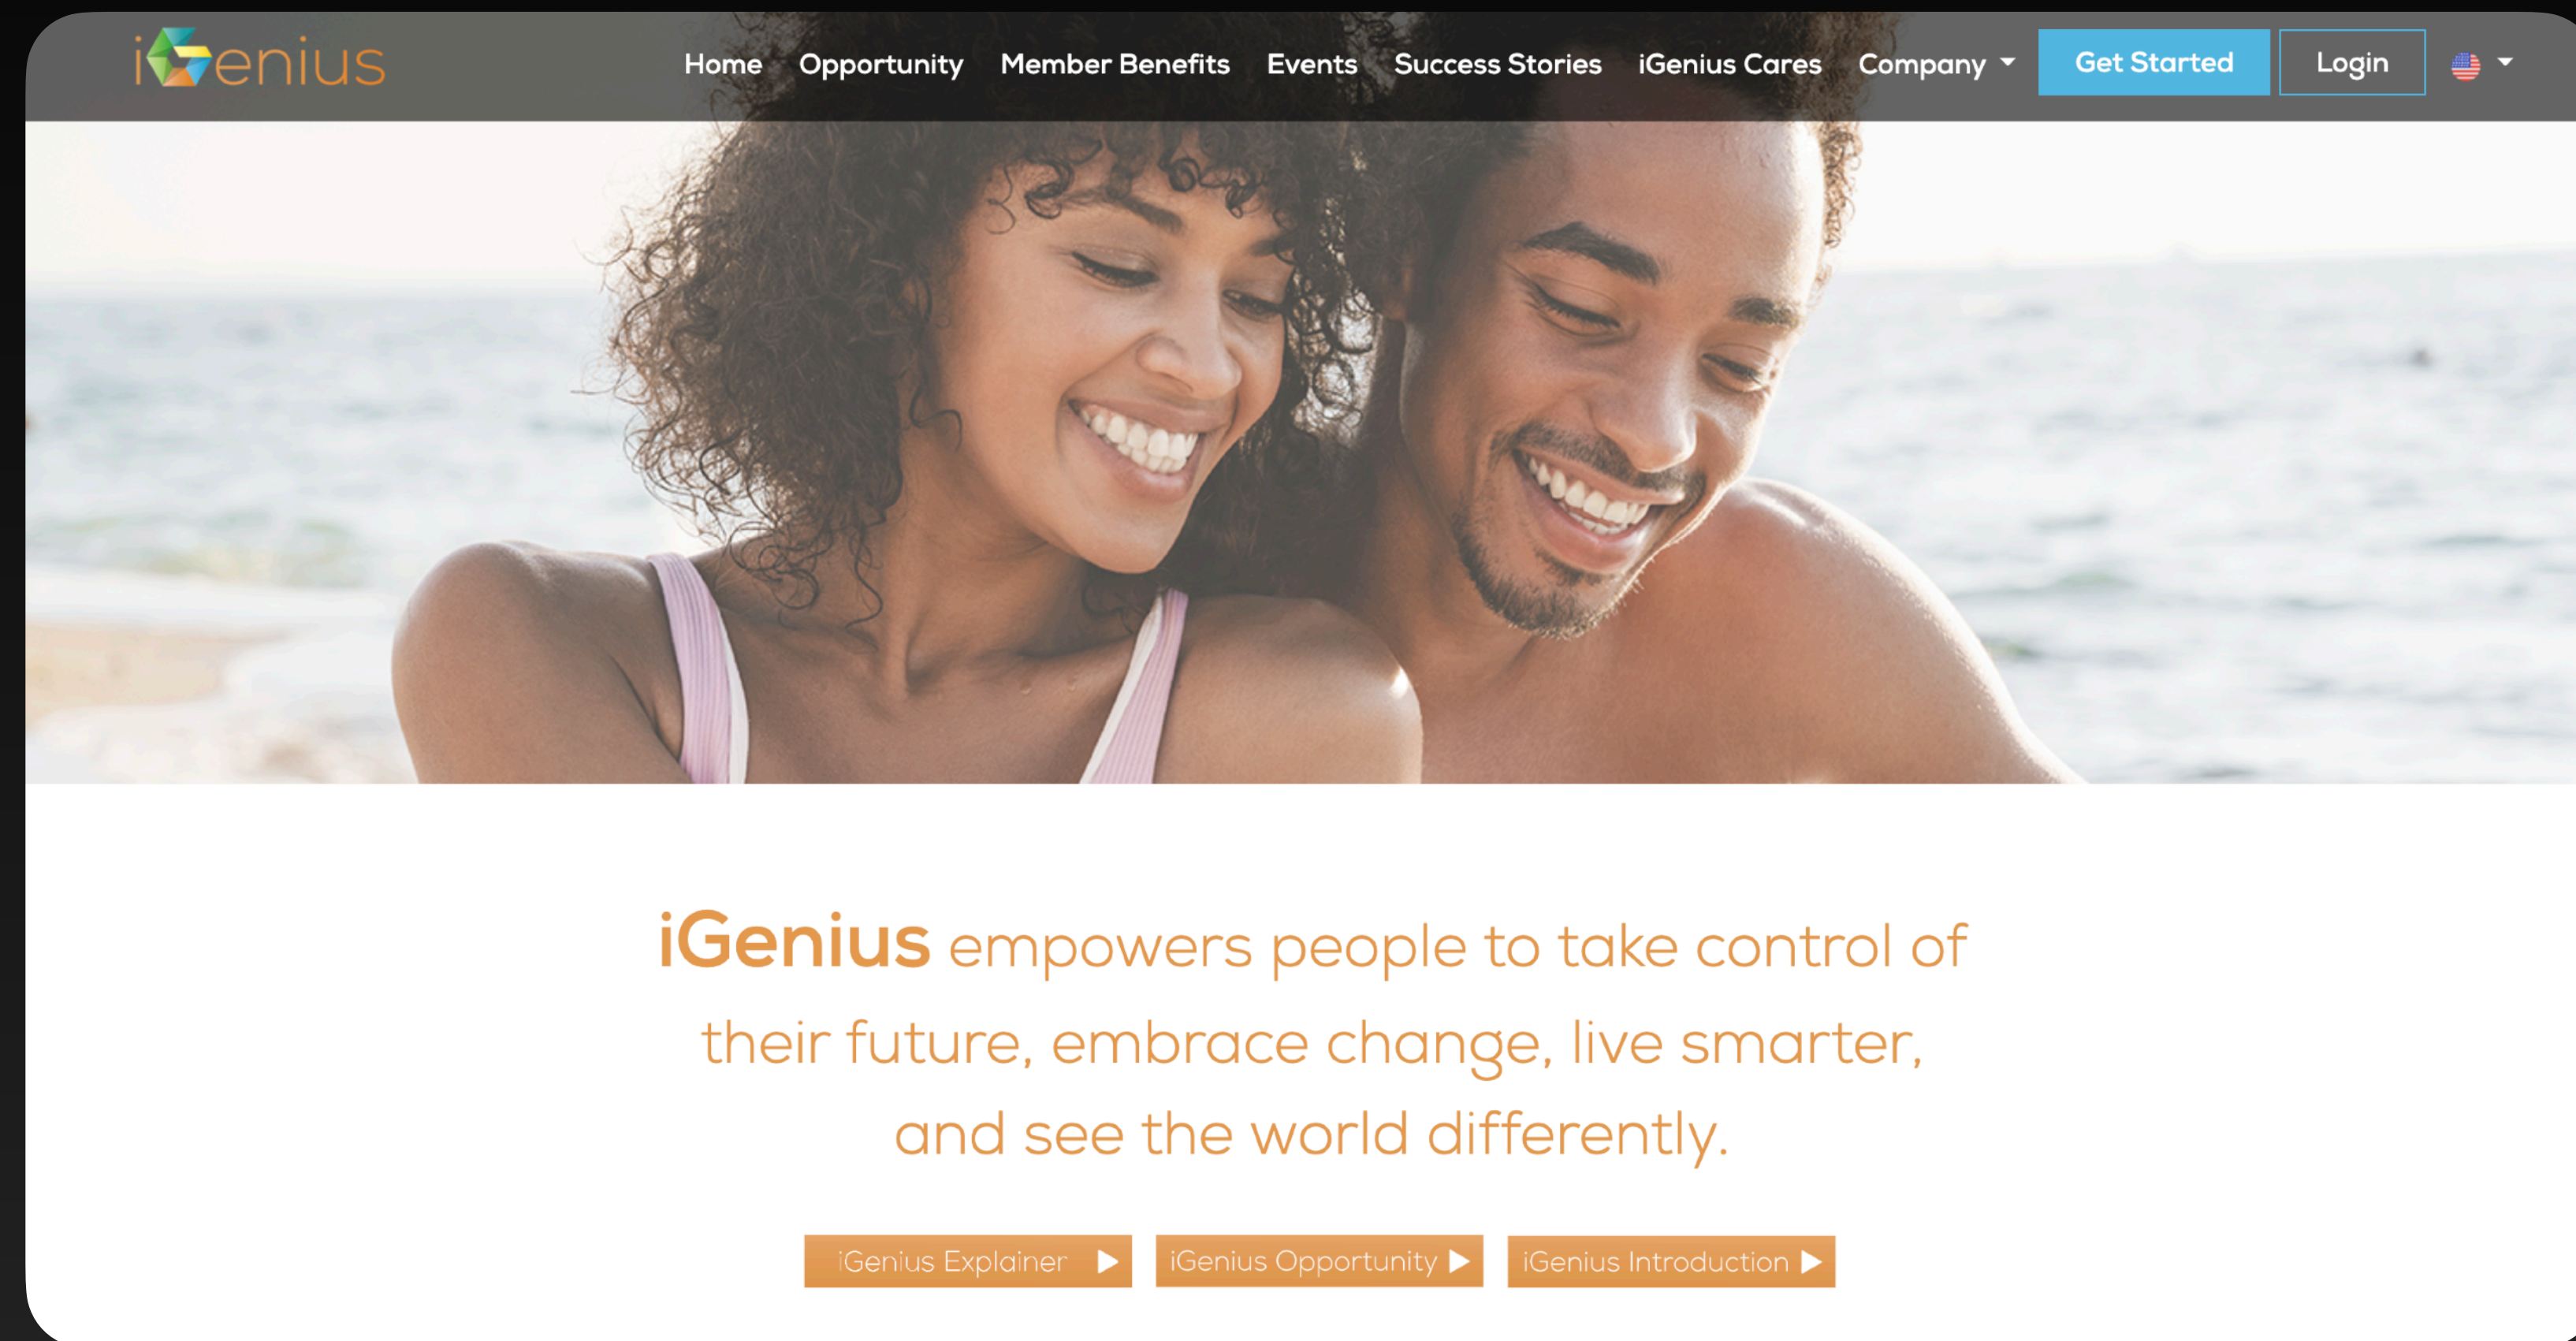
iGenius

Home Opportunity Member Benefits Events Success Stories iGenius Cares Company Get Started Login

iGenius empowers people to take control of their future, embrace change, live smarter, and see the world differently.

iGenius Explainer iGenius Opportunity iGenius Introduction